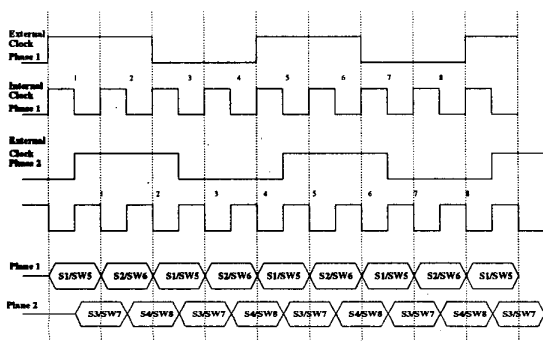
External Clock Phase 1

Internal Clock Phase 1

1 2 3 4 5 6 7 8

External Clock Phase 2

1 2 3 4 5 6 7 8

Phase 1 S1/SW5 S2/SW6 S1/SW5 S2/SW6 S1/SW5 S2/SW6 S1/SW5 S2/SW6 S1/SW5

Phase 2 S3/SW7 S4/SW8 S3/SW7 S4/SW8 S3/SW7 S4/SW8 S3/SW7 S4/SW8 S3/SW7